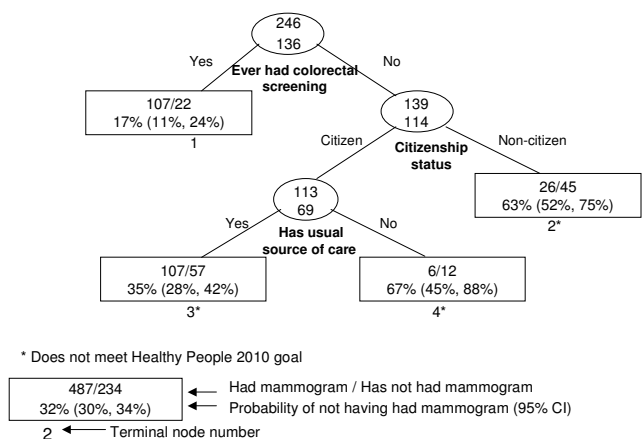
246
136

Yes

No

Ever had colorectal screening

107/22
17% (11%, 24%)
1

139
114

Citizen

Non-citizen

Citizenship status

26/45
63% (52%, 75%)
2*

113
69

Yes

No

Has usual source of care

107/57
35% (28%, 42%)
3*

6/12
67% (45%, 88%)
4*

* Does not meet Healthy People 2010 goal

487/234
32% (30%, 34%)
2

Had mammogram / Has not had mammogram
Probability of not having had mammogram (95% CI)
Terminal node number